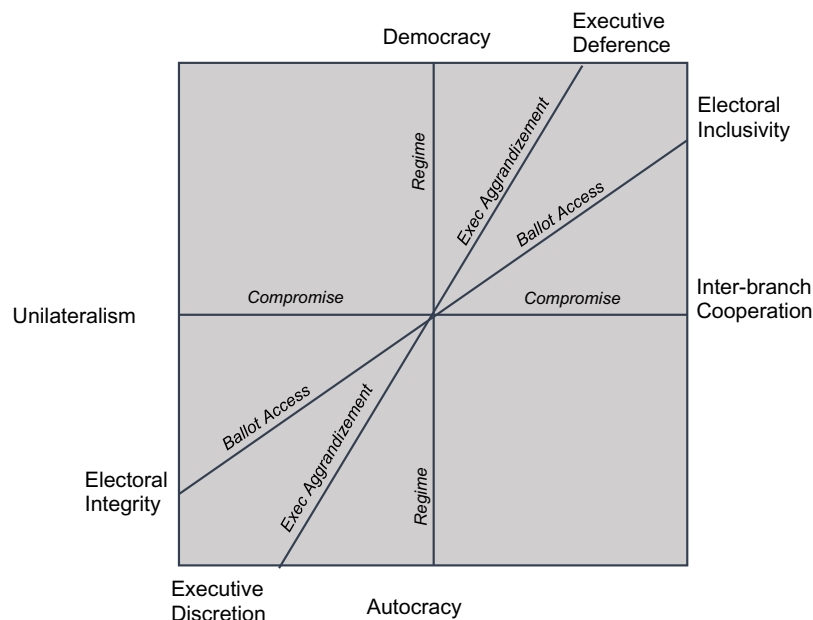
Democracy

Executive Deference

Electoral Inclusivity

Regime

Exec Aggrandizement

Ballot Access

Unilateralism

Compromise

Compromise

Inter-branch Cooperation

Ballot Access

Exec Aggrandizement

Electoral Integrity

Regime

Executive Discretion

Autocracy